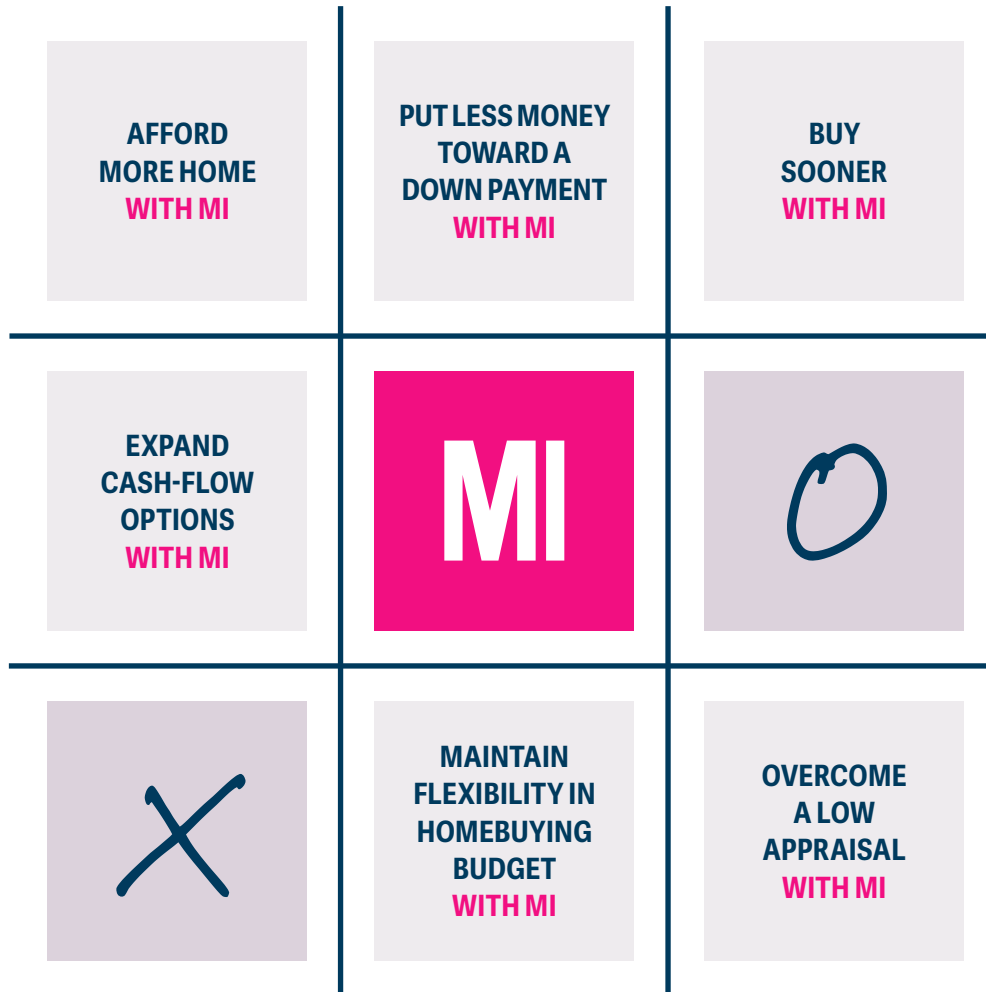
AFFORD MORE HOME
WITH MI

PUT LESS MONEY TOWARD A DOWN PAYMENT
WITH MI

BUY SOONER
WITH MI

EXPAND CASH-FLOW OPTIONS
WITH MI

MI

O

X

MAINTAIN FLEXIBILITY IN HOMEBUYING BUDGET
WITH MI

OVERCOME A LOW APPRAISAL
WITH MI